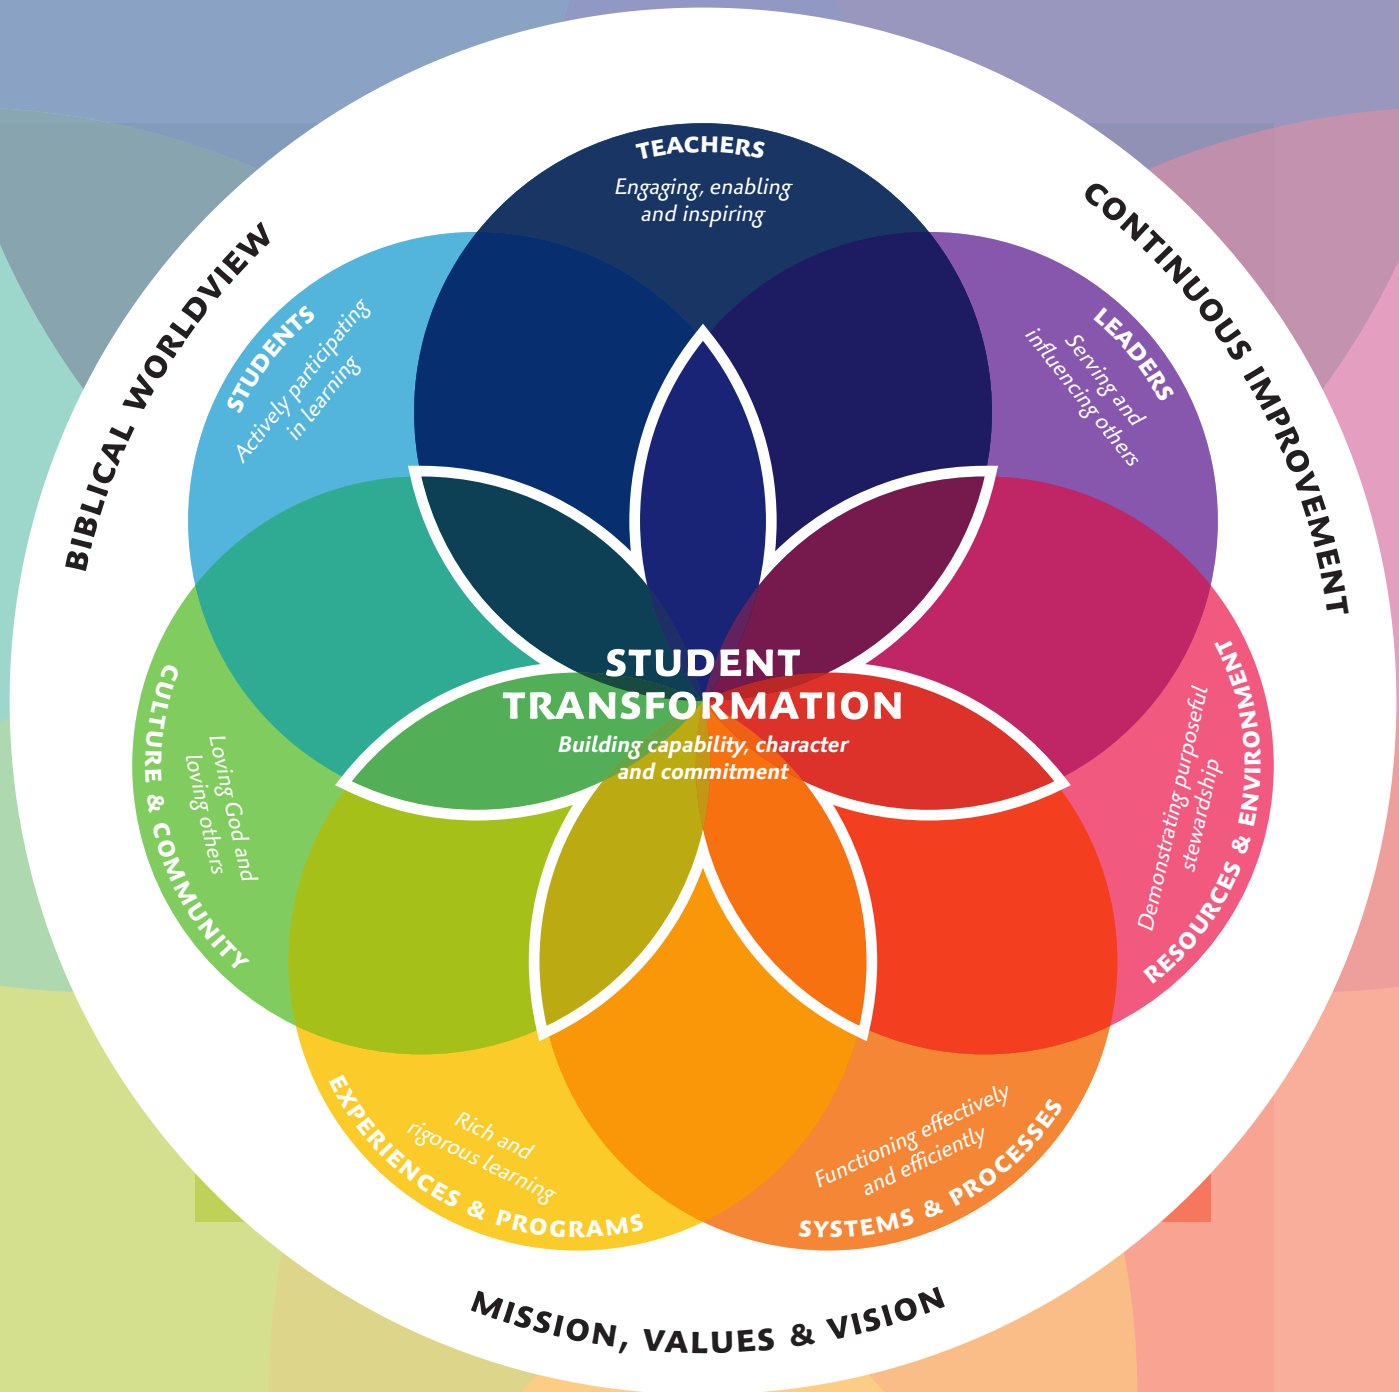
BIBLICAL WORLDVIEW

CONTINUOUS IMPROVEMENT

TEACHERS
Engaging, enabling and inspiring

LEADERS
Serving and influencing others

RESOURCES & ENVIRONMENT
Demonstrating purposeful stewardship

SYSTEMS & PROCESSES
Functioning effectively and efficiently

EXPERIENCES & PROGRAMS
Rich and rigorous learning

CULTURE & COMMUNITY
Loving God and loving others

STUDENTS
Actively participating in learning

STUDENT TRANSFORMATION
Building capability, character and commitment

MISSION, VALUES & VISION